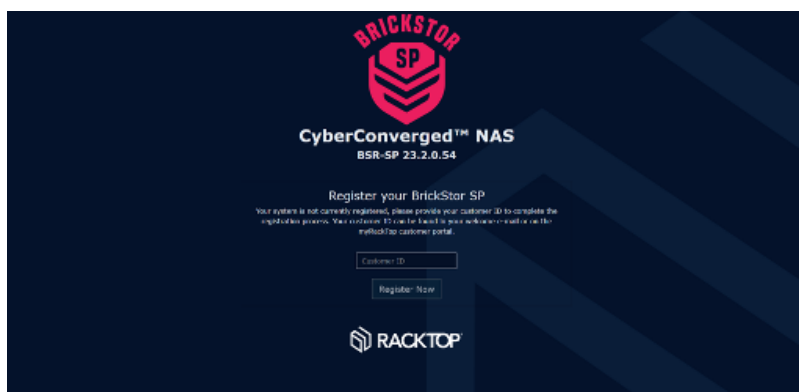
BRICKSTOR
SP

CyberConverged™ NAS
BSR-SP 23.2.0.54

Register your BrickStor SP

Your system is not currently registered, please provide your customer ID to complete the registration process. Your customer ID can be found in your welcome e-mail or on the myRackTop customer portal.

Customer ID

Register Now

RACKTOP